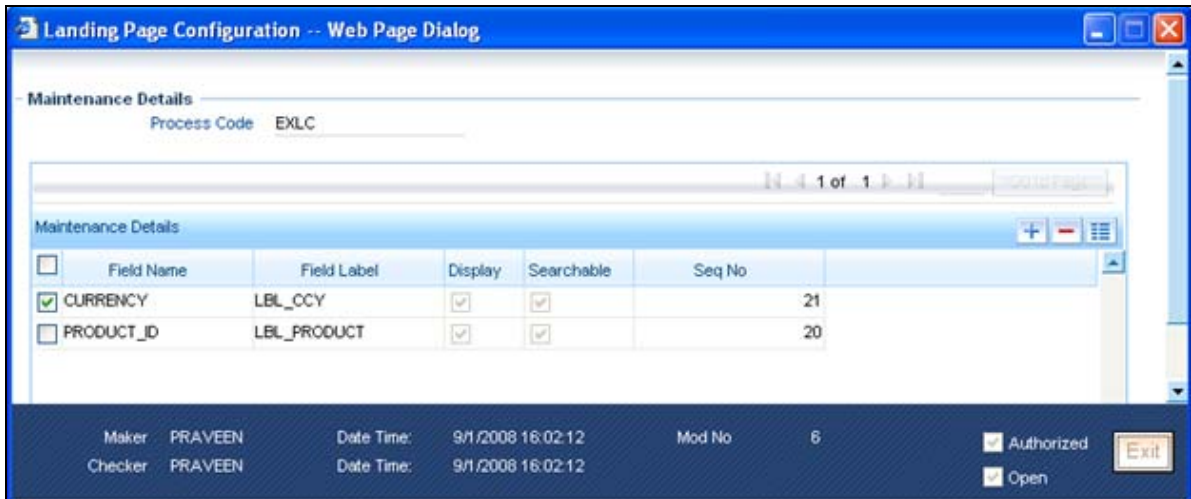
Landing Page Configuration -- Web Page Dialog

Maintenance Details

Process Code EXLC

1 of 1

Go to Page

Maintenance Details

| | Field Name | Field Label | Display | Searchable | Seq No |
|---|---|---|---|---|---|
| ☑ | CURRENCY | LBL_CCY | ☑ | ☑ | 21 |
| ☐ | PRODUCT_ID | LBL_PRODUCT | ☑ | ☑ | 20 |

Maker PRAVEEN Date Time: 9/1/2008 16:02:12 Mod No 6

Checker PRAVEEN Date Time: 9/1/2008 16:02:12

Authorized

Open

Exit